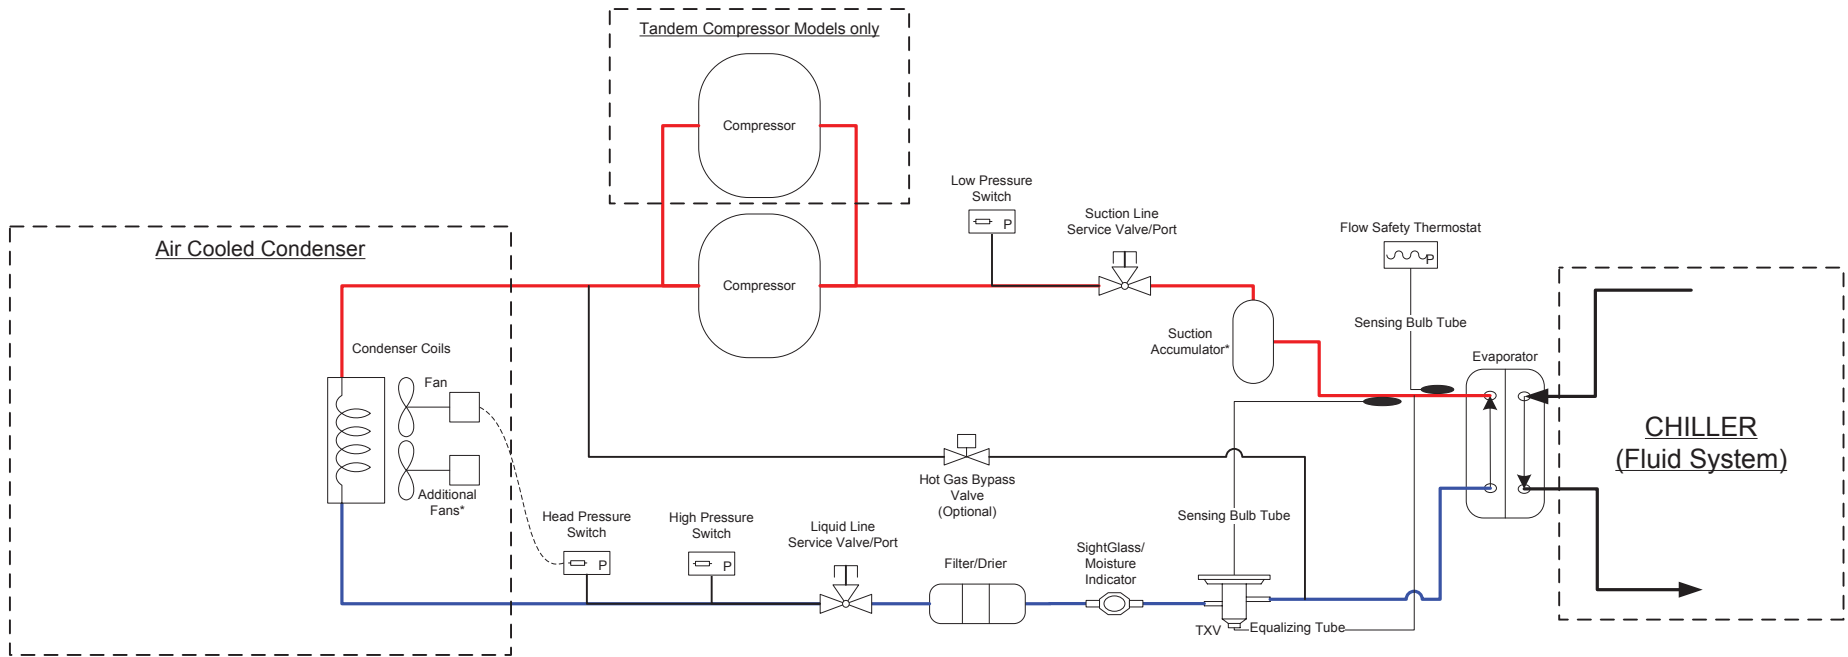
Tandem Compressor Models only

Compressor

Compressor

Air Cooled Condenser

Low Pressure Switch

P

Suction Line Service Valve/Port

Flow Safety Thermostat

P

Sensing Bulb Tube

Suction Accumulator*

Condenser Coils

Fan

Additional Fans*

Evaporator

CHILLER (Fluid System)

Hot Gas Bypass Valve (Optional)

Sensing Bulb Tube

Head Pressure Switch

P

High Pressure Switch

P

Liquid Line Service Valve/Port

Filter/Drier

SightGlass/ Moisture Indicator

TXV

Equalizing Tube